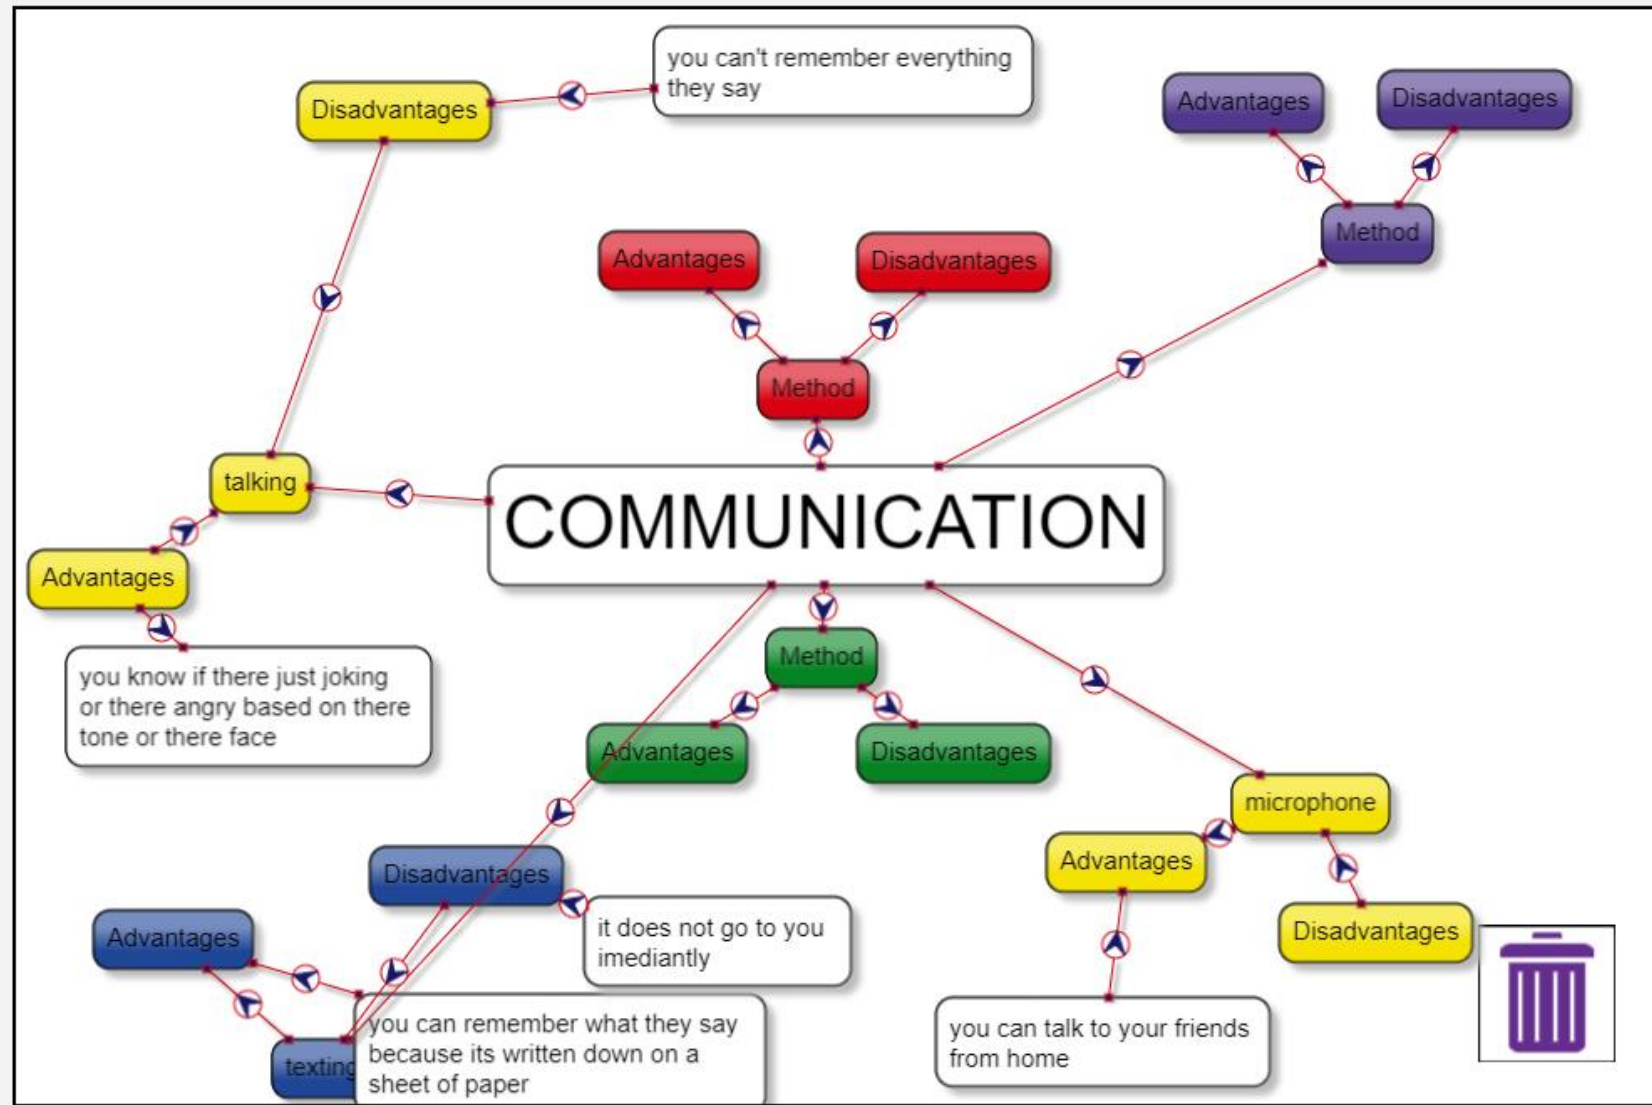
COMMUNICATION

Disadvantages

you can't remember everything they say

talking

Advantages

you know if there just joking or there angry based on there tone or there face

Advantages

Disadvantages

Method

Advantages

Disadvantages

Method

Method

Advantages

Disadvantages

microphone

Advantages

Disadvantages

you can talk to your friends from home

Disadvantages

it does not go to you imediantly

Advantages

texting

you can remember what they say because its written down on a sheet of paper